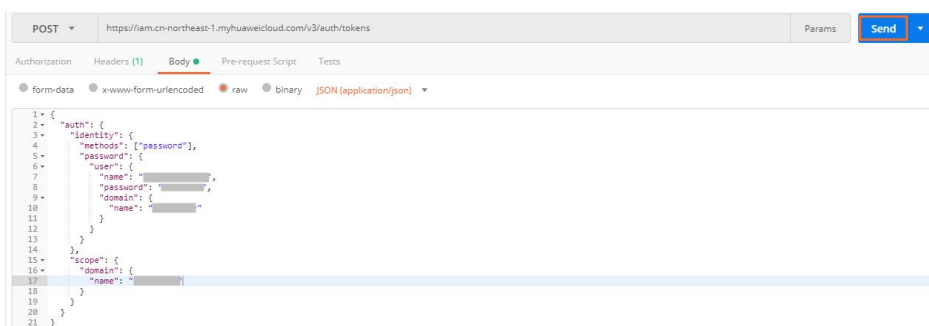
POST ▾ https://iam.cn-northeast-1.myhuaweicloud.com/v3/auth/tokens Params Send ▾

Authorization Headers (1) Body ● Pre-request Script Tests

form-data x-www-form-urlencoded raw binary JSON (application/json) ▾

1 {
2 "auth": {
3 "identity": {
4 "methods": ["password"],
5 "password": {
6 "user": {
7 "name": "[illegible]",
8 "password": "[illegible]",
9 "domain": {
10 "name": "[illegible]"
11 }
12 }
13 }
14 },
15 "scope": {
16 "domain": {
17 "name": "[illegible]"
18 }
19 }
20 }
21 }